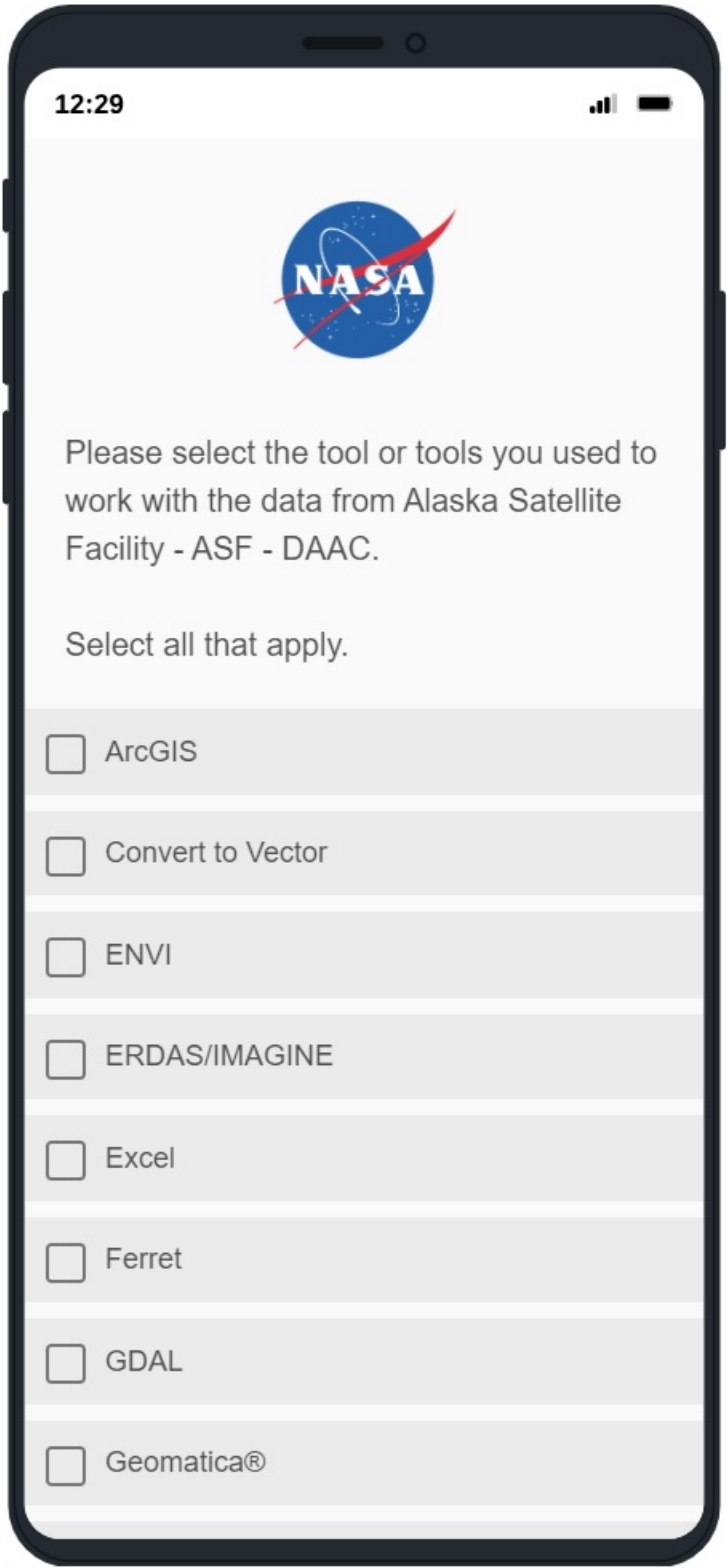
12:29

NASA

Please select the tool or tools you used to work with the data from Alaska Satellite Facility - ASF - DAAC.

Select all that apply.

ArcGIS

Convert to Vector

ENVI

ERDAS/IMAGINE

Excel

Ferret

GDAL

Geomatica®